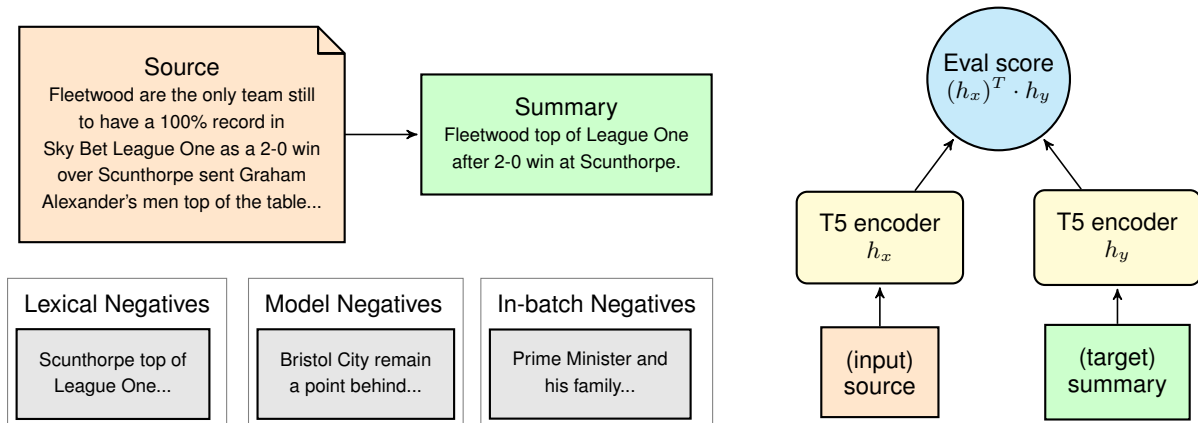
Source
Fleetwood are the only team still to have a 100% record in Sky Bet League One as a 2-0 win over Scunthorpe sent Graham Alexander's men top of the table...

Summary
Fleetwood top of League One after 2-0 win at Scunthorpe.

Lexical Negatives
Scunthorpe top of League One...

Model Negatives
Bristol City remain a point behind...

In-batch Negatives
Prime Minister and his family...

Eval score
$(h_x)^T \cdot h_y$

T5 encoder
$h_x$

T5 encoder
$h_y$

(input) source

(target) summary